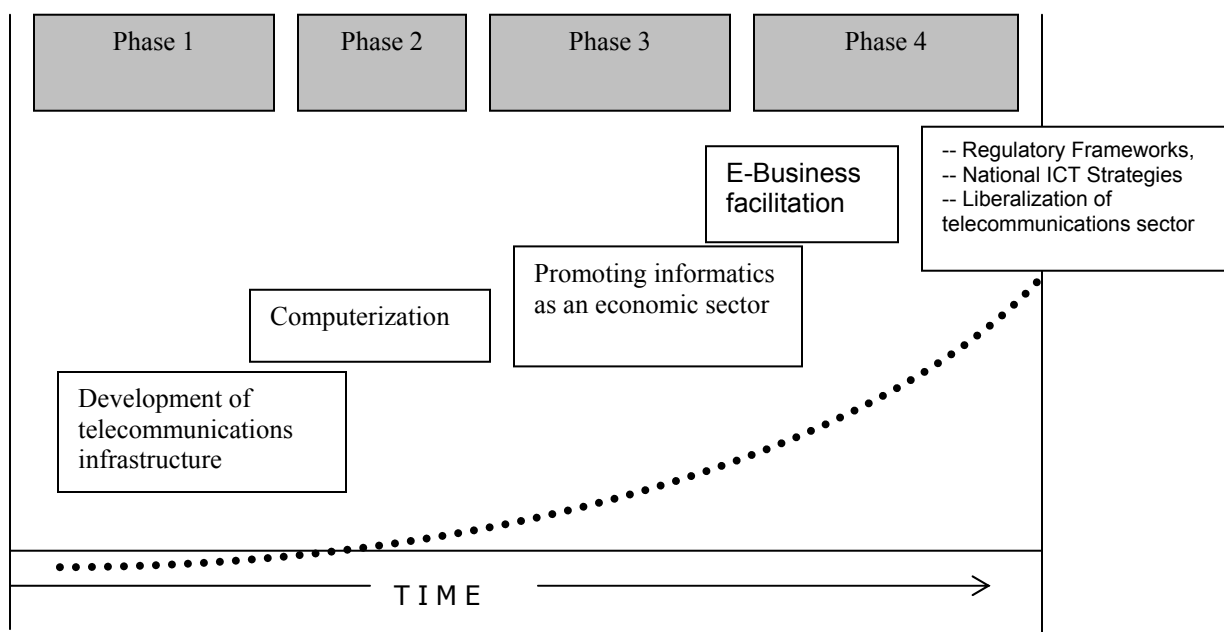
Phase 1

Phase 2

Phase 3

Phase 4

-- Regulatory Frameworks,
-- National ICT Strategies
-- Liberalization of telecommunications sector

E-Business facilitation

Promoting informatics as an economic sector

Computerization

Development of telecommunications infrastructure

TIME